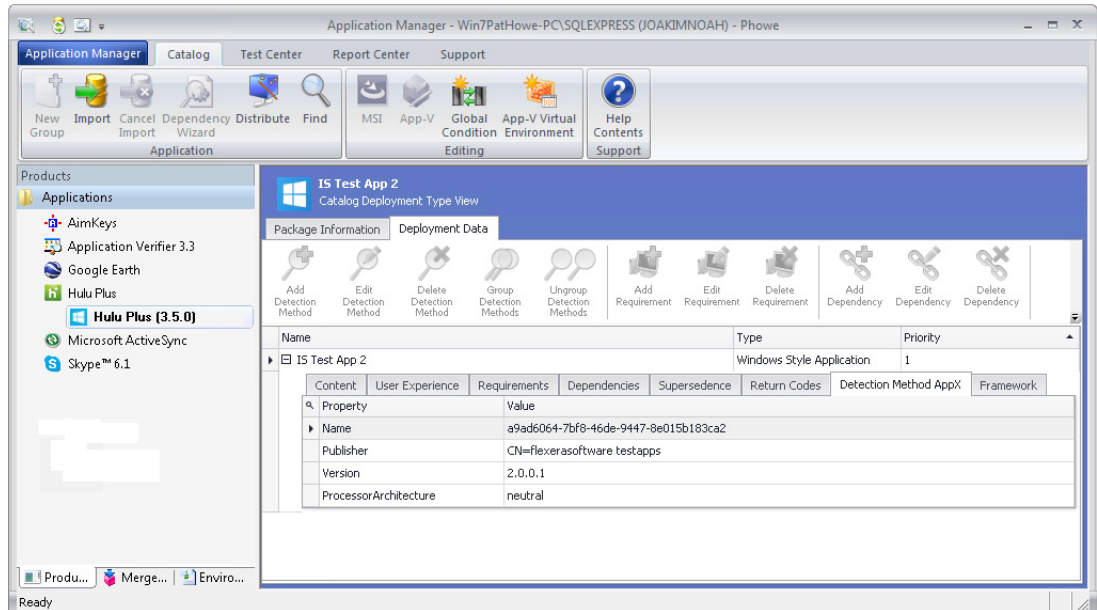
Application Manager - Win7PatHowe-PC\SQLEXPRESS (JOAKIMNOAH) - Phowe

Application Manager | Catalog | Test Center | Report Center | Support

New Group | Import | Cancel Import | Dependency Wizard | Distribute | Find
Application

MSI | App-V | Global Condition | App-V Virtual Environment
Editing

Help Contents
Support

Products
Applications
AimKeys
Application Verifier 3.3
Google Earth
Hulu Plus
Hulu Plus (3.5.0)
Microsoft ActiveSync
Skype™ 6.1

IS Test App 2
Catalog Deployment Type View

Package Information | Deployment Data

Add Detection Method | Edit Detection Method | Delete Detection Method | Group Detection Methods | Ungroup Detection Methods | Add Requirement | Edit Requirement | Delete Requirement | Add Dependency | Edit Dependency | Delete Dependency

| Name | Type | Priority |
|---|---|---|
| IS Test App 2 | Windows Style Application | 1 |

Content | User Experience | Requirements | Dependencies | Supersedence | Return Codes | Detection Method AppX | Framework

| Property | Value |
|---|---|
| Name | a9ad6064-7bf8-46de-9447-8e015b183ca2 |
| Publisher | CN=flexerasoftware testapps |
| Version | 2.0.0.1 |
| ProcessorArchitecture | neutral |

Produ... | Merge... | Enviro...

Ready